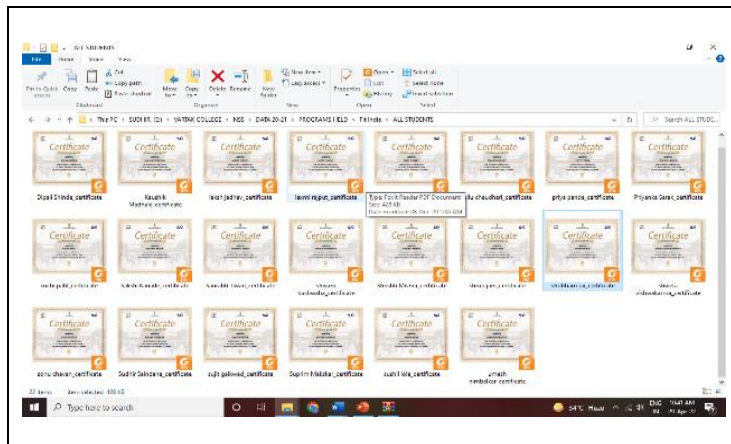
ALL STUDENTS

File Home Share View

Pin to Quick access Copy Paste Cut Copy path Paste shortcut Move to Copy to Delete Rename New folder New item Easy access Properties Open Edit History Select all Select none Invert selection

Clipboard Organize New Open Select

This PC > SUCHITA (D:) > VARTAK COLLEGE > NSS > DATA 20-21 > PROGRAMS HELD > Finlands > ALL STUDENTS

Search ALL STUD...

Certificate

Dipali Shinde_certificate

Kaushik Madhale certificate

Isha jadhav_certificate

laxmi rajput_certificate

Type: Foxit Reader PDF Document
Size: 420 KB
Date modified: 05-Oct-21 1:09 AM

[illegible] chaudhari_certificate

priya pande_certificate

Priyanka Sarak_certificate

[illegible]_certificate

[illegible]_certificate

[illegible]_certificate

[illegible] hadawdkar_certificate

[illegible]_certificate

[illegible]_certificate

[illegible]_certificate

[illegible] vishwakarma_certificate

sonu chavan_certificate

Sudhir Salndane_certificate

sujit gaikwad_certificate

Supriya Malekar_certificate

sushil lole_certificate

umesh nimbalkar certificate

22 items 1 item selected 420 KB

Type here to search

34°C Haze

ENG IN

10:41 AM
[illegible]